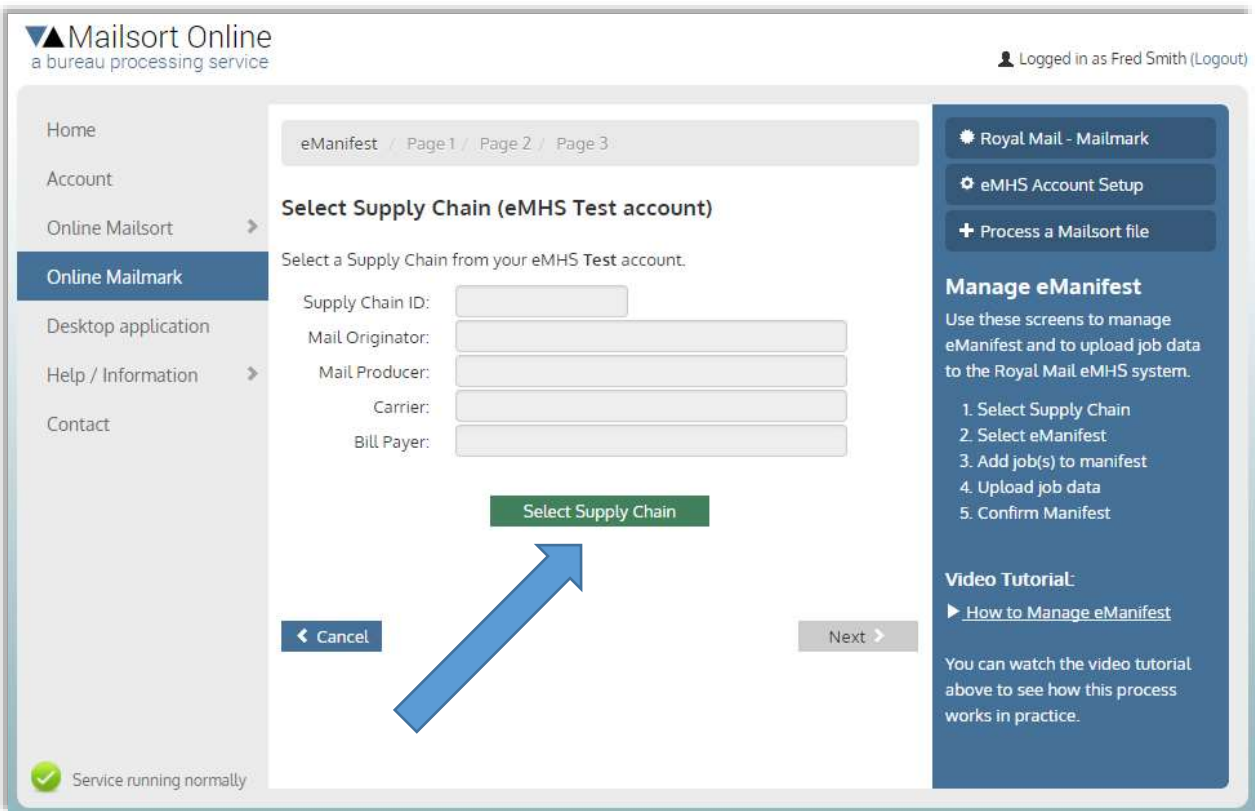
Mailsort Online
a bureau processing service

Logged in as Fred Smith (Logout)

Home
Account
Online Mailsort
Online Mailmark
Desktop application
Help / Information
Contact

eManifest / Page 1 / Page 2 / Page 3

Select Supply Chain (eMHS Test account)

Select a Supply Chain from your eMHS Test account.

Supply Chain ID:
Mail Originator:
Mail Producer:
Carrier:
Bill Payer:

Select Supply Chain

Cancel

Next

Royal Mail - Mailmark
eMHS Account Setup
+ Process a Mailsort file

Manage eManifest

Use these screens to manage eManifest and to upload job data to the Royal Mail eMHS system.

1. Select Supply Chain
2. Select eManifest
3. Add job(s) to manifest
4. Upload job data
5. Confirm Manifest

Video Tutorial:

How to Manage eManifest

You can watch the video tutorial above to see how this process works in practice.

Service running normally